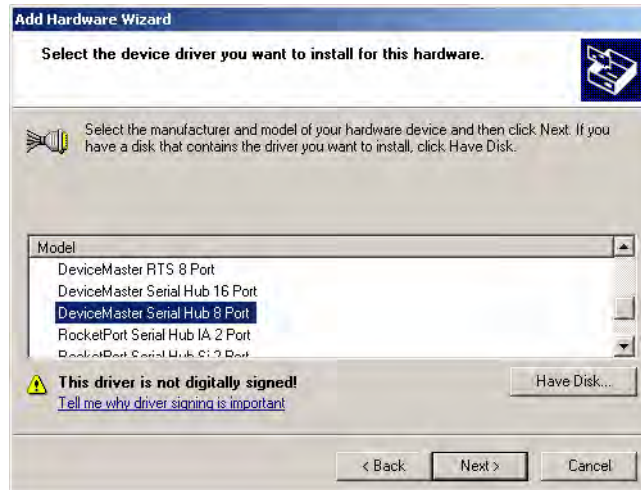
Add Hardware Wizard

Select the device driver you want to install for this hardware.

Select the manufacturer and model of your hardware device and then click Next. If you have a disk that contains the driver you want to install, click Have Disk.

Model

DeviceMaster RTS 8 Port

DeviceMaster Serial Hub 16 Port

DeviceMaster Serial Hub 8 Port

RocketPort Serial Hub IA 2 Port

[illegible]

This driver is not digitally signed!

Tell me why driver signing is important

Have Disk...

< Back

Next >

Cancel